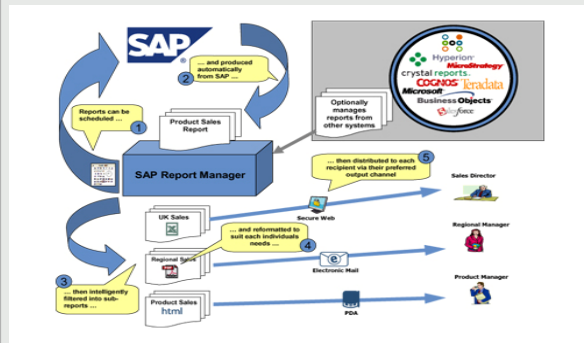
SAP

2 ... and produced automatically from SAP ...

Hyperion
MicroStrategy
crystal reports
COGNOS
Teradata
Microsoft
Business Objects
salesforce

Optionally manages reports from other systems

Reports can be scheduled ...
1

Product Sales Report

SAP Report Manager

5 ... then distributed to each recipient via their preferred output channel

Sales Director

UK Sales

Secure Web

... and reformatted to suit each individuals needs ...
4

Regional Manager

Regional Sales

Electronic Mail

3 ... then intelligently filtered into sub-reports ...

Product Manager

Product Sales
html

PDA